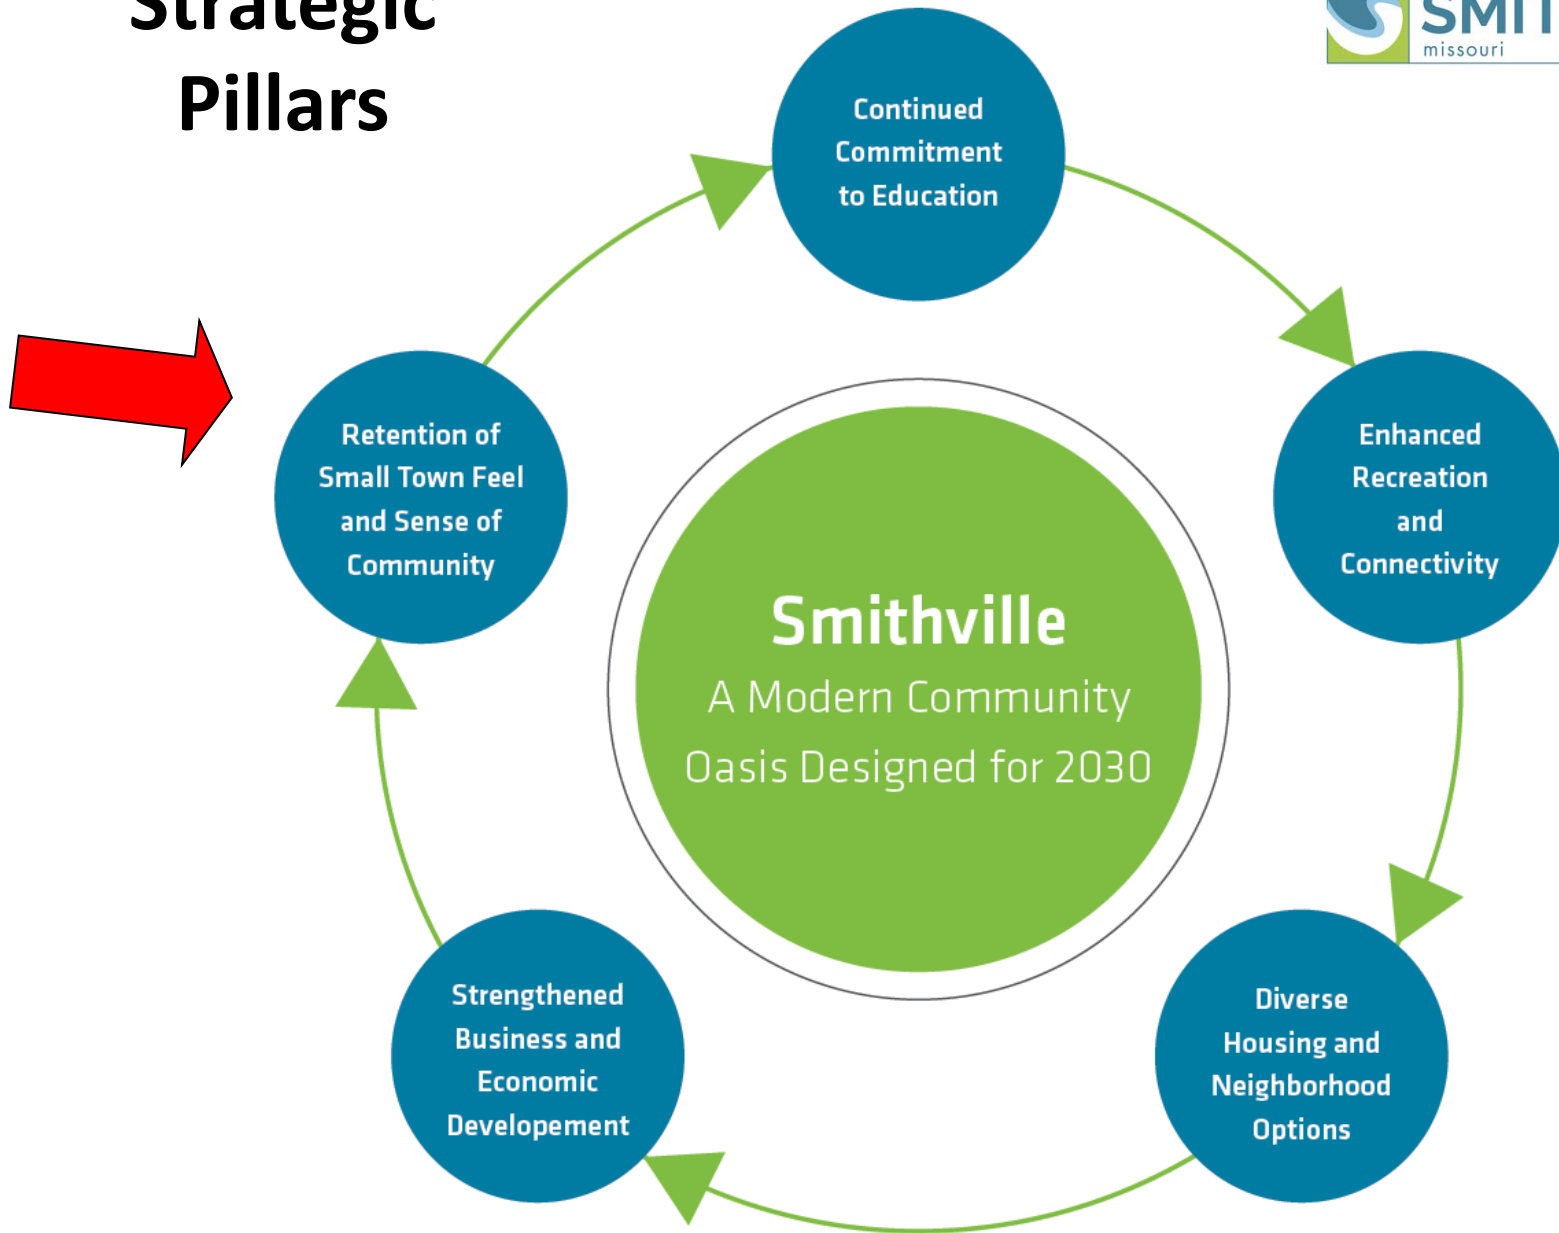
Strategic Pillars

SMIT
missouri

Continued Commitment to Education

Enhanced Recreation and Connectivity

Diverse Housing and Neighborhood Options

Strengthened Business and Economic Developement

Retention of Small Town Feel and Sense of Community

Smithville
A Modern Community Oasis Designed for 2030